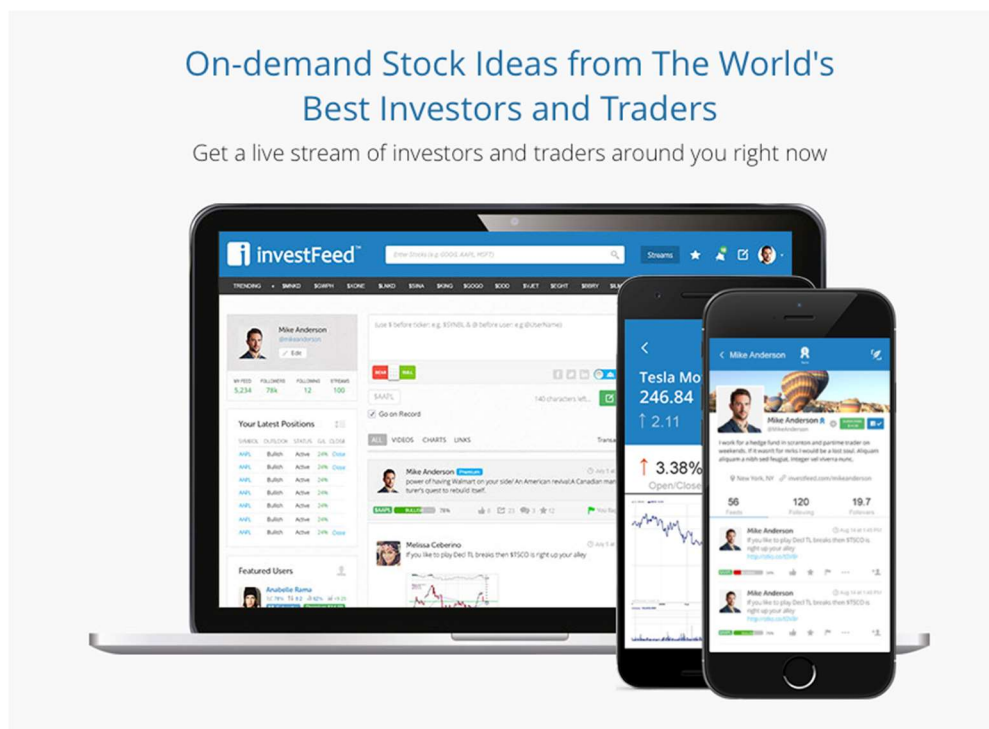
On-demand Stock Ideas from The World's Best Investors and Traders

Get a live stream of investors and traders around you right now

investFeed™

Streams

TRENDING $MNKD $GMPH $XONE $LAKD $SINA $KING $GOGO $DDD $VJET $EGHT $BBRY

Mike Anderson
@mikeanderson
Edit

MY FEED 5,234
FOLLOWERS 78k
FOLLOWING 12
STREAMS 100

Your Latest Positions

| SYMBOL | OUTLOOK | STATUS | G/L | CLOSE |
|---|---|---|---|---|
| AAPL | Bullish | Active | 24% | Close |
| AAPL | Bullish | Active | 24% | Close |
| AAPL | Bullish | Active | 24% | |
| AAPL | Bullish | Active | 24% | |
| AAPL | Bullish | Active | 24% | |
| AAPL | Bullish | Active | 24% | |
| AAPL | Bullish | Active | 24% | Close |

Featured Users
Anabelle Rama

Type $ before ticker: e.g. $SYNBL & @ before user: e.g. @UserName

BEAR BULL

$AAPL

140 characters left

Go on Record

ALL VIDEOS CHARTS LINKS

Mike Anderson Premium
power of having Walmart on your side! An American revival:A Canadian man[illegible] turer's quest to rebuild itself.

$AAPL BULLISH 78%

Melissa Ceberino
If you like to play Decl TL breaks then $TSCO is right up your alley

Tesla Mo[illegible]
246.84
↑ 2.11
↑ 3.38%
Open/Close

Mike Anderson

Mike Anderson
@MikeAnderson

I work for a hedge fund in scranton and partime trader on weekends. If it wasn't for mrks I would be a lost soul. Aliquam aliquam a nibh sed feugiat. Integer vel viverra nunc.

New York, NY investfeed.com/mikeanderson

56 Feeds
120 Following
19.7 Followers

Mike Anderson
If you like to play Decl TL breaks then $TSCO is right up your alley

Mike Anderson
If you like to play Decl TL breaks then $TSCO is right up your alley